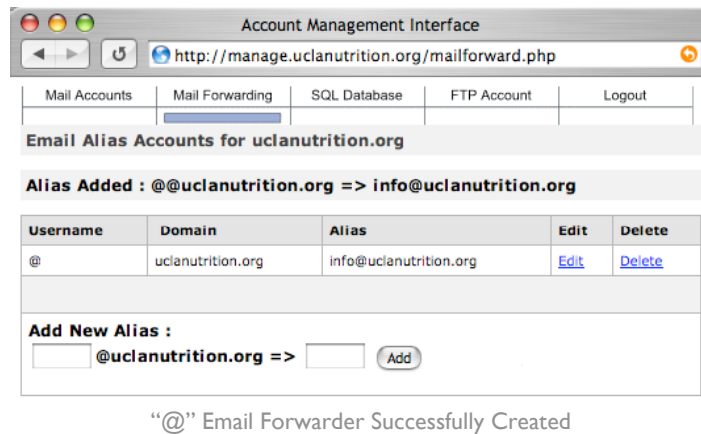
Account Management Interface

http://manage.uclanutrition.org/mailforward.php

Mail Accounts | Mail Forwarding | SQL Database | FTP Account | Logout

Email Alias Accounts for uclanutrition.org

Alias Added : @@uclanutrition.org => info@uclanutrition.org

| Username | Domain | Alias | Edit | Delete |
|---|---|---|---|---|
| @ | uclanutrition.org | info@uclanutrition.org | Edit | Delete |

Add New Alias :
@uclanutrition.org => Add

"@" Email Forwarder Successfully Created